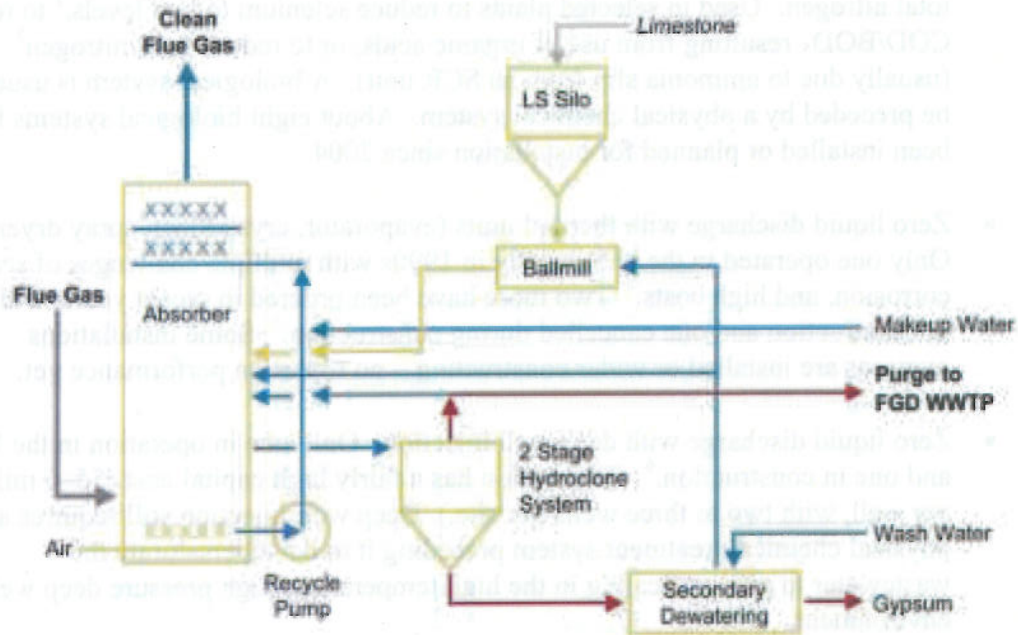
Clean Flue Gas

Limestone

LS Silo

XXXXX
XXXXX

Ballmill

Flue Gas

Absorber

Makeup Water

Purge to FGD WWTP

2 Stage Hydroclone System

Wash Water

Air

XXXXX

Recycle Pump

Secondary Dewatering

Gypsum